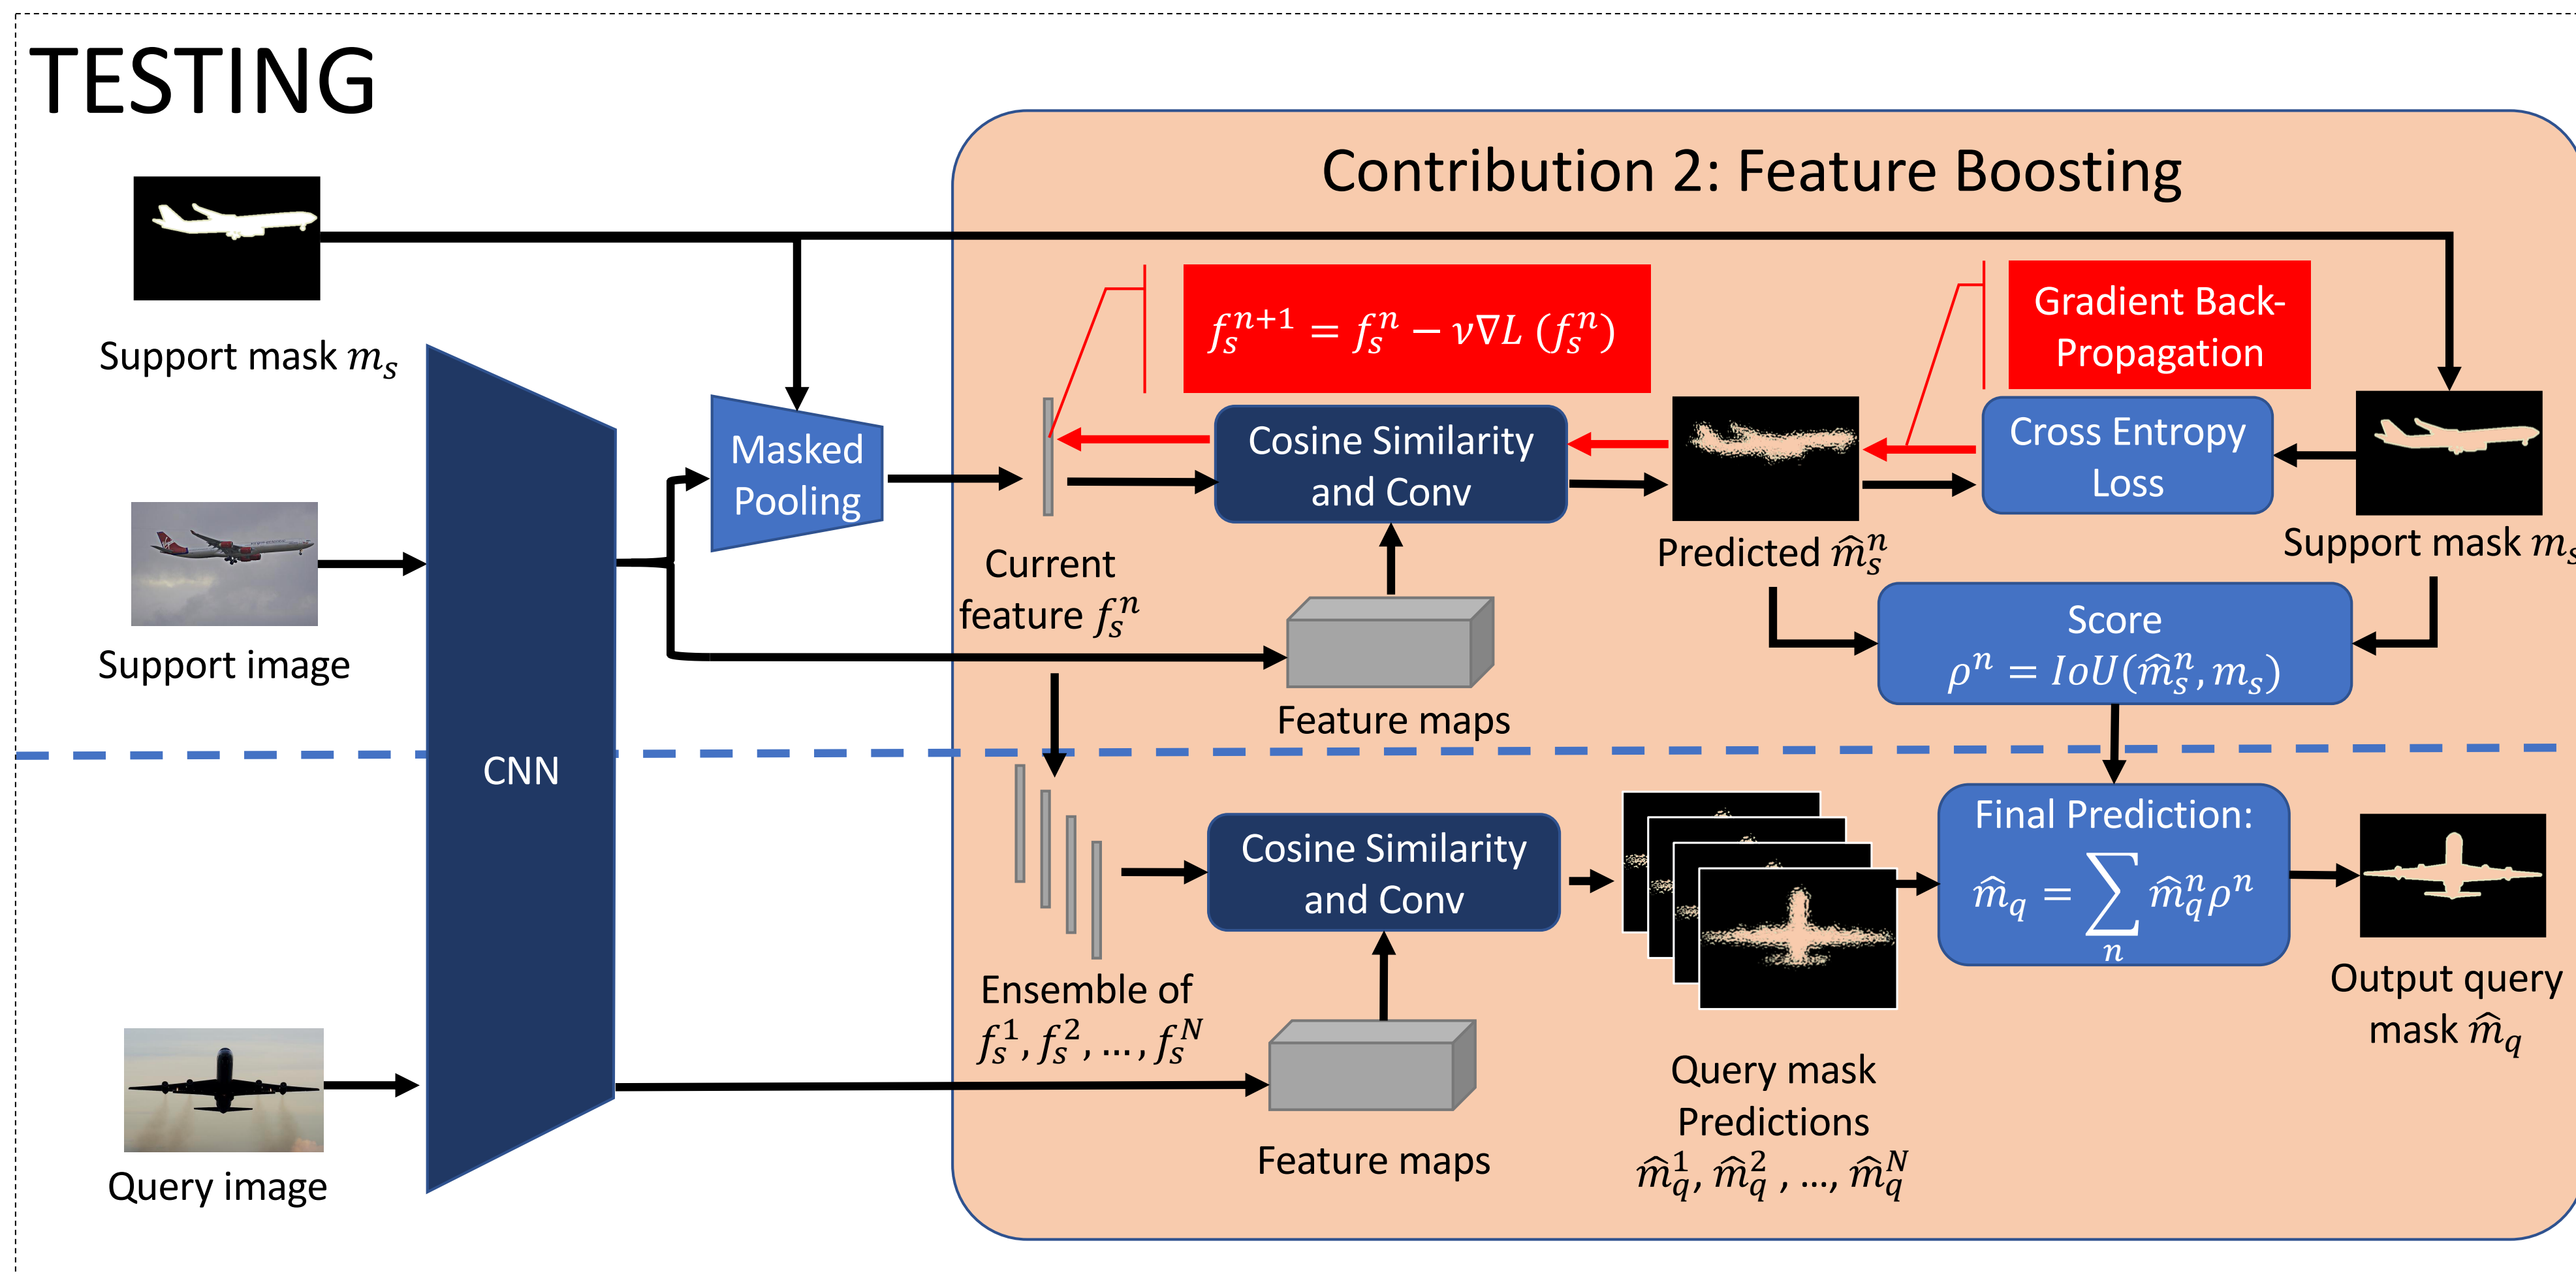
TESTING

Support mask $m_s$

Support image

Query image

CNN

Masked Pooling

Contribution 2: Feature Boosting

$f_s^{n+1} = f_s^n - \nu \nabla L\ (f_s^n)$

Gradient Back-Propagation

Current feature $f_s^n$

Cosine Similarity and Conv

Predicted $\hat{m}_s^n$

Cross Entropy Loss

Support mask $m_s$

Feature maps

Score $\rho^n = IoU(\hat{m}_s^n, m_s)$

Ensemble of $f_s^1, f_s^2, \ldots, f_s^N$

Cosine Similarity and Conv

Feature maps

Query mask Predictions $\hat{m}_q^1, \hat{m}_q^2, \ldots, \hat{m}_q^N$

Final Prediction: $\hat{m}_q = \sum_n \hat{m}_q^n \rho^n$

Output query mask $\hat{m}_q$